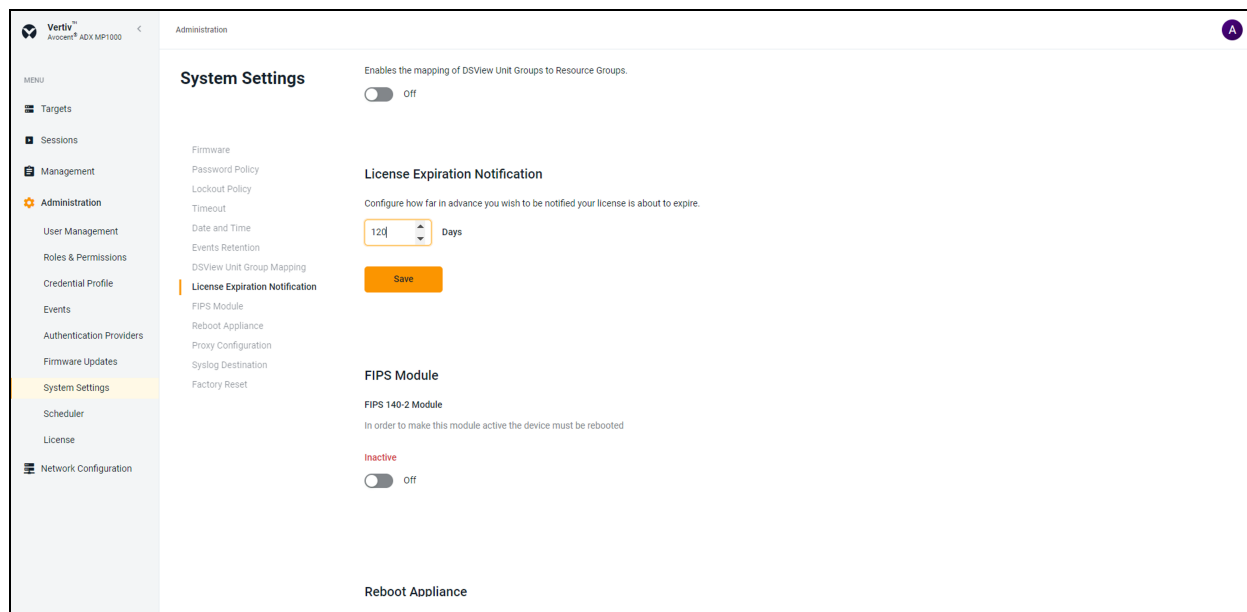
Vertiv™
Avocent® ADX MP1000

Administration

A

MENU

Targets

Sessions

Management

Administration

User Management

Roles & Permissions

Credential Profile

Events

Authentication Providers

Firmware Updates

System Settings

Scheduler

License

Network Configuration

System Settings

Firmware
Password Policy
Lockout Policy
Timeout
Date and Time
Events Retention
DSView Unit Group Mapping
License Expiration Notification
FIPS Module
Reboot Appliance
Proxy Configuration
Syslog Destination
Factory Reset

Enables the mapping of DSView Unit Groups to Resource Groups.

Off

License Expiration Notification

Configure how far in advance you wish to be notified your license is about to expire.

120 Days

Save

FIPS Module

FIPS 140-2 Module

In order to make this module active the device must be rebooted

Inactive

Off

Reboot Appliance